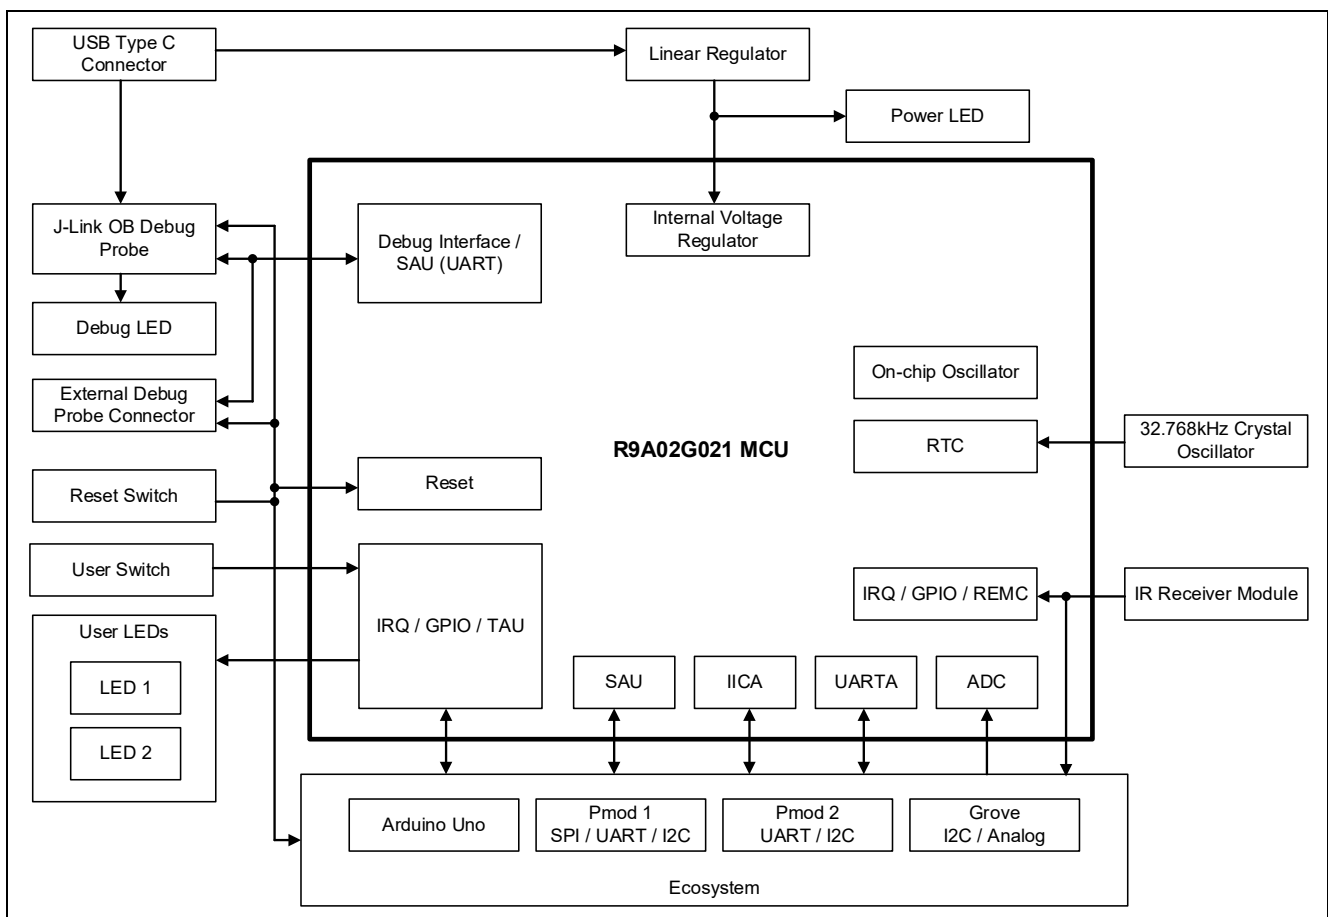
USB Type C Connector

Linear Regulator

Power LED

J-Link OB Debug Probe

Debug LED

External Debug Probe Connector

Reset Switch

User Switch

User LEDs

LED 1

LED 2

Debug Interface / SAU (UART)

Internal Voltage Regulator

On-chip Oscillator

RTC

32.768kHz Crystal Oscillator

R9A02G021 MCU

Reset

IRQ / GPIO / TAU

IRQ / GPIO / REMC

IR Receiver Module

SAU

IICA

UARTA

ADC

Arduino Uno

Pmod 1 SPI / UART / I2C

Pmod 2 UART / I2C

Grove I2C / Analog

Ecosystem